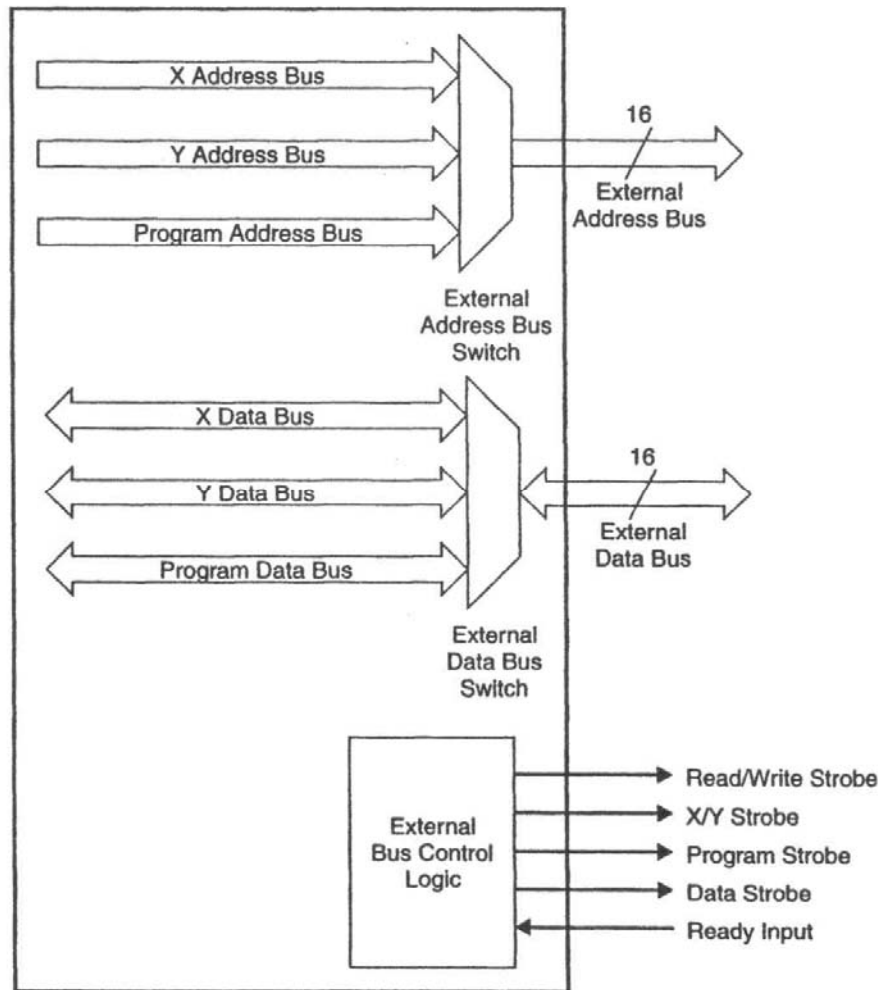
X Address Bus
Y Address Bus
Program Address Bus
16
External Address Bus
External Address Bus Switch
X Data Bus
Y Data Bus
Program Data Bus
16
External Data Bus
External Data Bus Switch
External Bus Control Logic
Read/Write Strobe
X/Y Strobe
Program Strobe
Data Strobe
Ready Input